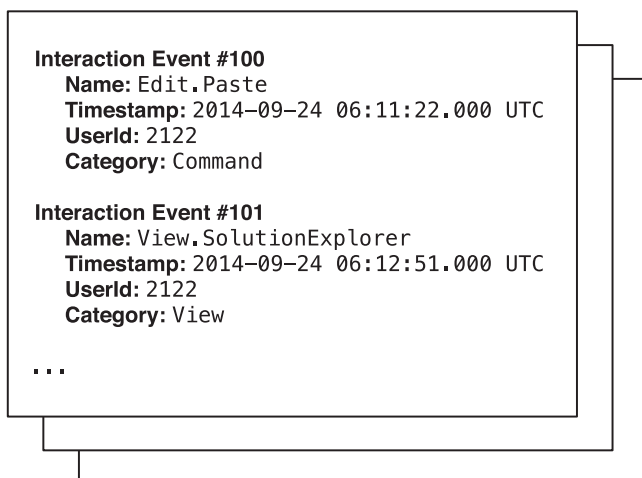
Interaction Event #100
Name: Edit.Paste
Timestamp: 2014–09–24 06:11:22.000 UTC
UserId: 2122
Category: Command

Interaction Event #101
Name: View.SolutionExplorer
Timestamp: 2014–09–24 06:12:51.000 UTC
UserId: 2122
Category: View

...